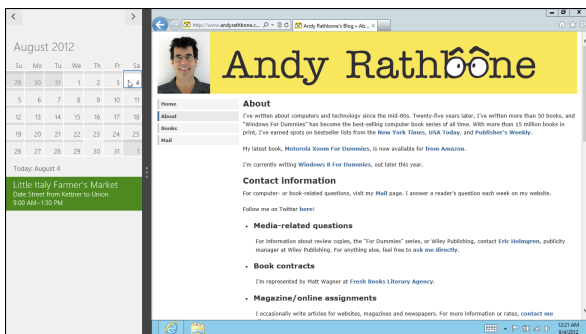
August 2012

| Su | Mo | Tu | We | Th | Fr | Sa |
|---|---|---|---|---|---|---|
| 29 | 30 | 31 | 1 | 2 | 3 | 4 |
| 5 | 6 | 7 | 8 | 9 | 10 | 11 |
| 12 | 13 | 14 | 15 | 16 | 17 | 18 |
| 19 | 20 | 21 | 22 | 23 | 24 | 25 |
| 26 | 27 | 28 | 29 | 30 | 31 | 1 |

Today: August 4

Little Italy Farmer's Market
Date Street from Kettner to Union
9:00 AM–1:30 PM

http://www.andyrathbone.c...
Andy Rathbone's Blog » Ab...

Andy Rathbone

Home
About
Books
Mail

About

I've written about computers and technology since the mid-80s. Twenty-five years later, I've written more than 50 books, and "Windows For Dummies" has become the best-selling computer book series of all time. With more than 15 million books in print, I've earned spots on bestseller lists from the New York Times, USA Today, and Publisher's Weekly.

My latest book, Motorola Xoom For Dummies, is now available for from Amazon.

I'm currently writing Windows 8 For Dummies, out later this year.

Contact information

For computer- or book-related questions, visit my Mail page. I answer a reader's question each week on my website.

Follow me on Twitter here!

• Media-related questions

For information about review copies, the "For Dummies" series, or Wiley Publishing, contact Eric Holmgren, publicity manager at Wiley Publishing. For anything else, feel free to ask me directly.

• Book contracts

I'm represented by Matt Wagner at Fresh Books Literary Agency.

• Magazine/online assignments

I occasionally write articles for websites, magazines and newspapers. For more information or rates, contact me

12:21 AM
8/4/2012